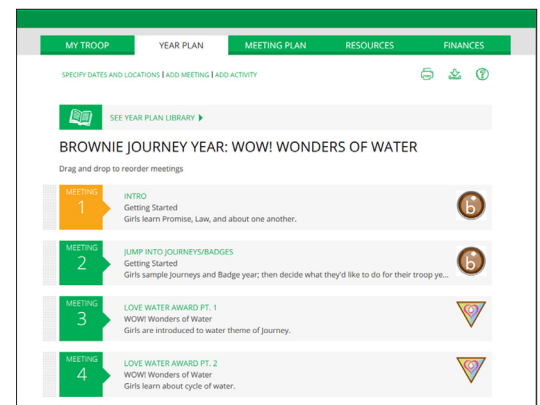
MY TROOP | YEAR PLAN | MEETING PLAN | RESOURCES | FINANCES

SPECIFY DATES AND LOCATIONS | ADD MEETING | ADD ACTIVITY

SEE YEAR PLAN LIBRARY

BROWNIE JOURNEY YEAR: WOW! WONDERS OF WATER

Drag and drop to reorder meetings

MEETING 1
INTRO
Getting Started
Girls learn Promise, Law, and about one another.

MEETING 2
JUMP INTO JOURNEYS/BADGES
Getting Started
Girls sample Journeys and Badge year; then decide what they'd like to do for their troop ye...

MEETING 3
LOVE WATER AWARD PT. 1
WOW! Wonders of Water
Girls are introduced to water theme of Journey.

MEETING 4
LOVE WATER AWARD PT. 2
WOW! Wonders of Water
Girls learn about cycle of water.